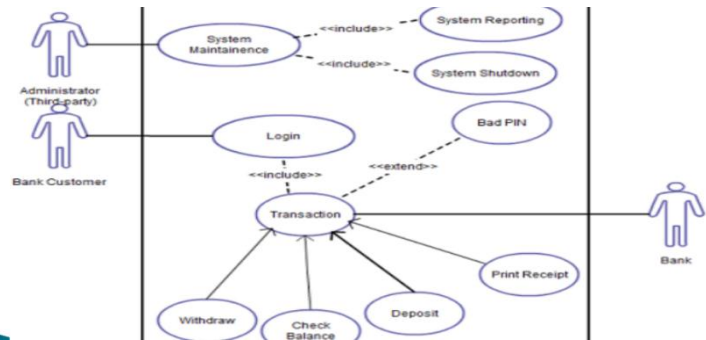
System Maintainence
<<include>>
System Reporting
<<include>>
System Shutdown
Administrator (Third-party)
Bad PIN
Login
Bank Customer
<<extend>>
<<include>>
Transaction
Bank
Print Receipt
Withdraw
Check Balance
Deposit